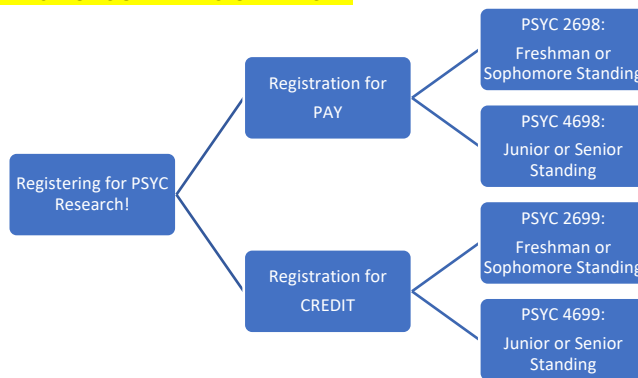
Registering for PSYC Research!

Registration for PAY

PSYC 2698: Freshman or Sophomore Standing

PSYC 4698: Junior or Senior Standing

Registration for CREDIT

PSYC 2699: Freshman or Sophomore Standing

PSYC 4699: Junior or Senior Standing